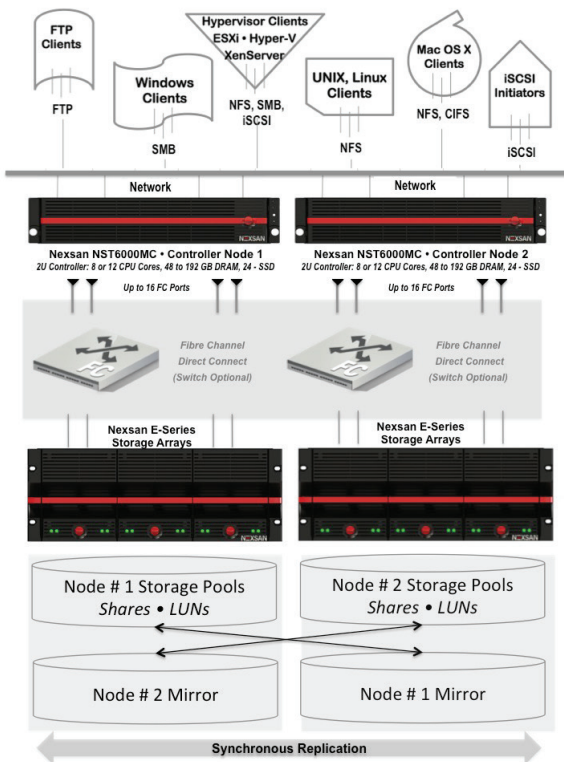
FTP Clients

FTP

Windows Clients

SMB

Hypervisor Clients
ESXi • Hyper-V
XenServer

NFS, SMB, iSCSI

UNIX, Linux Clients

NFS

Mac OS X Clients

NFS, CIFS

iSCSI Initiators

iSCSI

Network

Network

NEXSAN

NEXSAN

Nexsan NST6000MC • Controller Node 1
2U Controller: 8 or 12 CPU Cores, 48 to 192 GB DRAM, 24 - SSD

Nexsan NST6000MC • Controller Node 2
2U Controller: 8 or 12 CPU Cores, 48 to 192 GB DRAM, 24 - SSD

Up to 16 FC Ports

Up to 16 FC Ports

FC

Fibre Channel Direct Connect (Switch Optional)

FC

Fibre Channel Direct Connect (Switch Optional)

Nexsan E-Series Storage Arrays

Nexsan E-Series Storage Arrays

NEXSAN

NEXSAN

Node # 1 Storage Pools
Shares • LUNs

Node # 2 Storage Pools
Shares • LUNs

Node # 2 Mirror

Node # 1 Mirror

Synchronous Replication